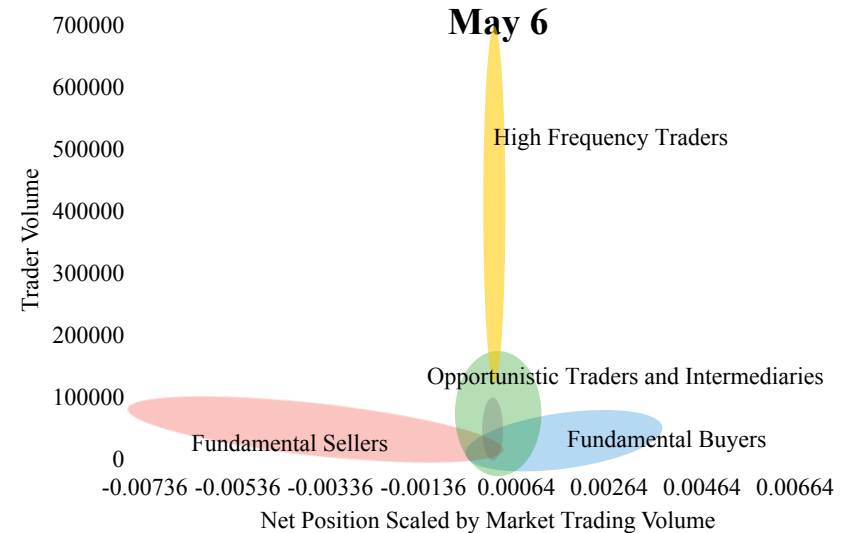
May 6

700000
600000
500000
400000
300000
200000
100000
0

Trader Volume

High Frequency Traders

Opportunistic Traders and Intermediaries

Fundamental Sellers

Fundamental Buyers

-0.00736 -0.00536 -0.00336 -0.00136 0.00064 0.00264 0.00464 0.00664

Net Position Scaled by Market Trading Volume